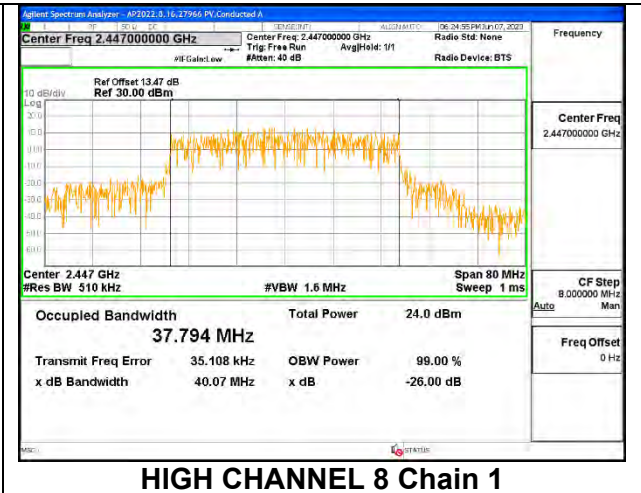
Agilent Spectrum Analyzer - AP2022.8.16.27966 PV,Conducted A

RF 50 Ω DC SENSE:INT ALIGN AUTO 06:24:55 PM Jun 07, 2023

Center Freq 2.447000000 GHz

Center Freq: 2.447000000 GHz
Trig: Free Run Avg|Hold: 1/1
#IFGain:Low #Atten: 40 dB

Radio Std: None

Radio Device: BTS

Frequency

Ref Offset 13.47 dB
10 dB/div Ref 30.00 dBm
Log

20.0
10.0
0.00
-10.0
-20.0
-30.0
-40.0
-50.0
-60.0

Center Freq
2.447000000 GHz

Center 2.447 GHz
#Res BW 510 kHz

#VBW 1.6 MHz

Span 80 MHz
Sweep 1 ms

CF Step
8.000000 MHz
Auto Man

Occupied Bandwidth
37.794 MHz

Total Power 24.0 dBm

Freq Offset
0 Hz

Transmit Freq Error 35.108 kHz
OBW Power 99.00 %

x dB Bandwidth 40.07 MHz
x dB -26.00 dB

MSG STATUS

HIGH CHANNEL 8 Chain 1